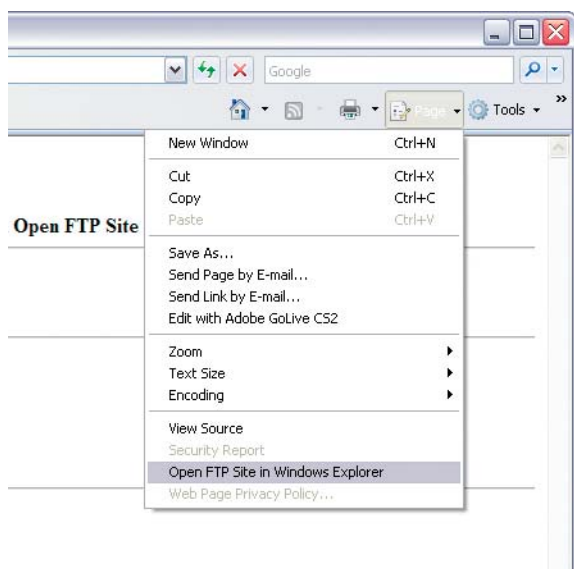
Google

Page Tools

Open FTP Site

New Window Ctrl+N

Cut Ctrl+X
Copy Ctrl+C
Paste Ctrl+V

Save As...
Send Page by E-mail...
Send Link by E-mail...
Edit with Adobe GoLive CS2

Zoom
Text Size
Encoding

View Source
Security Report
Open FTP Site in Windows Explorer
Web Page Privacy Policy...